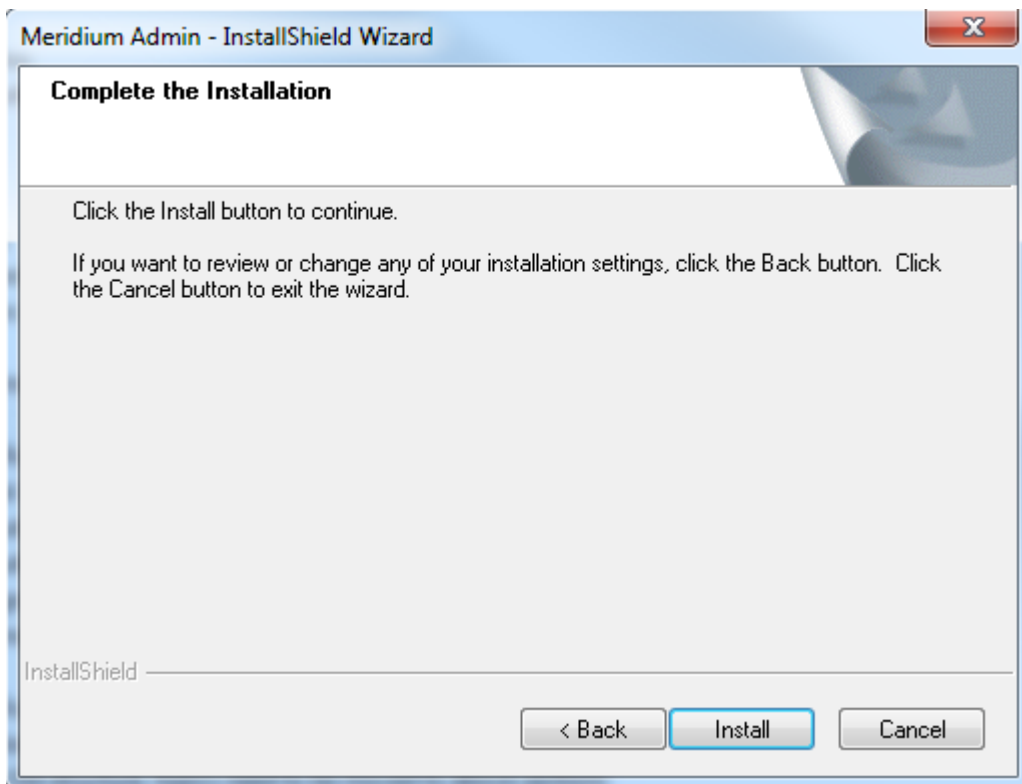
Meridium Admin - InstallShield Wizard

Complete the Installation

Click the Install button to continue.

If you want to review or change any of your installation settings, click the Back button. Click the Cancel button to exit the wizard.

InstallShield

< Back
Install
Cancel